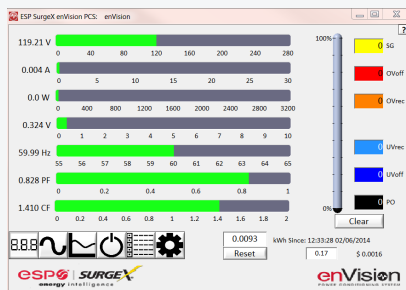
ESP SurgeX enVision PCS: enVision

119.21 V
0 40 80 120 160 200 240 280

0.004 A
0 5 10 15 20 25 30

0.0 W
0 400 800 1200 1600 2000 2400 2800 3200

0.324 V
0 1 2 3 4 5 6 7 8 9 10

59.99 Hz
55 56 57 58 59 60 61 62 63 64 65

0.828 PF
0 0.2 0.4 0.6 0.8 1

1.410 CF
0 0.2 0.4 0.6 0.8 1 1.2 1.4 1.6 1.8 2

100%
0%

SG
OVoff
OVrec
0 UVrec
0 UVoff
0 PO

Clear

888

0.0093 kWh Since: 12:33:28 02/06/2014
Reset
0.17 $ 0.0016

ESP energy intelligence SURGEX
enVision POWER CONDITIONING SYSTEM